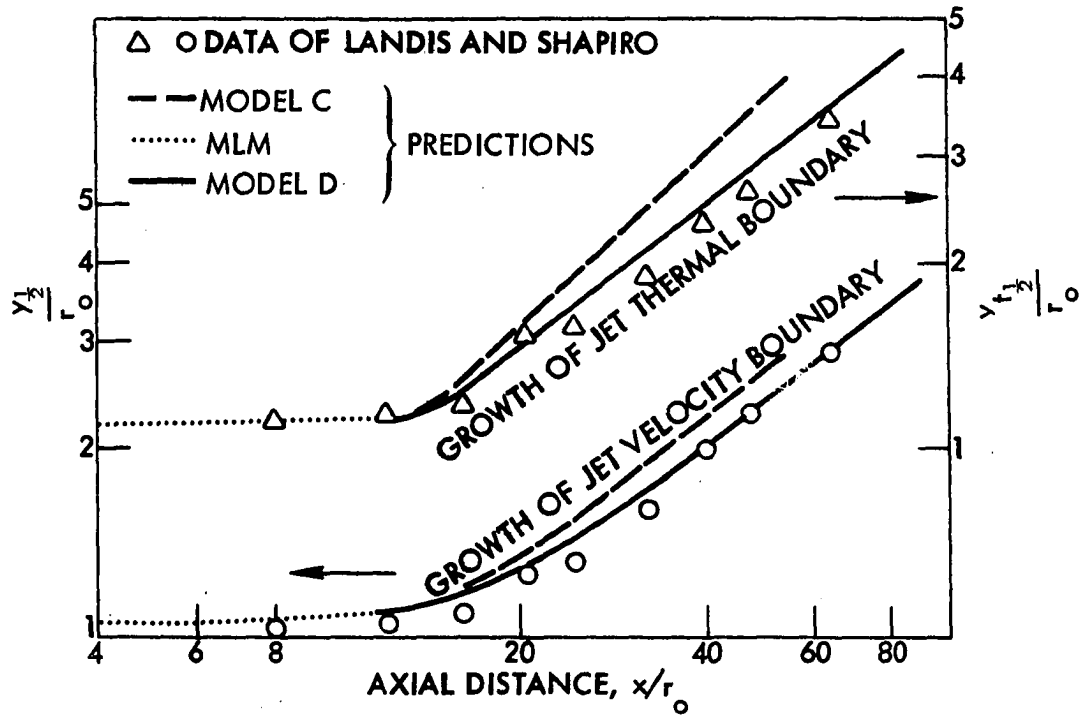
△ ○ DATA OF LANDIS AND SHAPIRO

MODEL C
MLM
MODEL D

PREDICTIONS

GROWTH OF JET THERMAL BOUNDARY

GROWTH OF JET VELOCITY BOUNDARY

$\frac{Y_{\frac{1}{2}}}{r_o}$

$\frac{Y_{t\frac{1}{2}}}{r_o}$

5
4
3
2
1

5
4
3
2
1

4
6
8
20
40
60
80

AXIAL DISTANCE, $x/r_o$